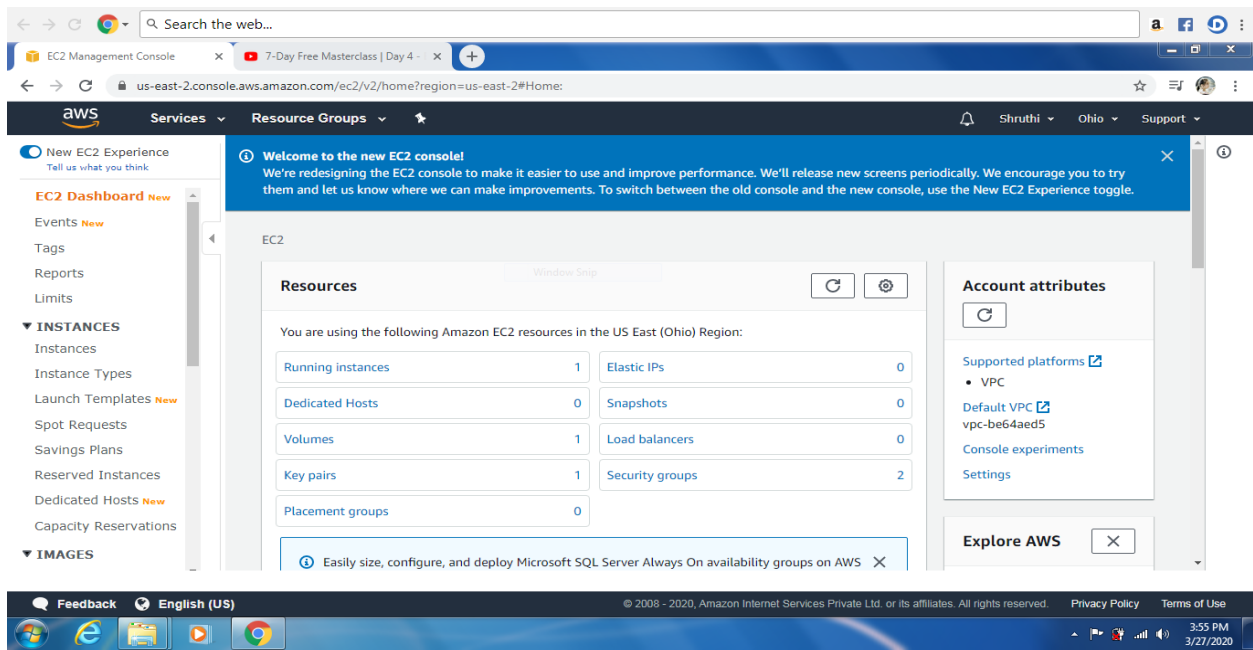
Search the web...

EC2 Management Console
7-Day Free Masterclass | Day 4 -

us-east-2.console.aws.amazon.com/ec2/v2/home?region=us-east-2#Home:

aws
Services
Resource Groups
Shruthi
Ohio
Support

New EC2 Experience
Tell us what you think

EC2 Dashboard New
Events New
Tags
Reports
Limits
▼ INSTANCES
Instances
Instance Types
Launch Templates New
Spot Requests
Savings Plans
Reserved Instances
Dedicated Hosts New
Capacity Reservations
▼ IMAGES

Welcome to the new EC2 console!
We're redesigning the EC2 console to make it easier to use and improve performance. We'll release new screens periodically. We encourage you to try them and let us know where we can make improvements. To switch between the old console and the new console, use the New EC2 Experience toggle.

EC2

Window Snip

Resources

You are using the following Amazon EC2 resources in the US East (Ohio) Region:

| Running instances | 1 | Elastic IPs | 0 |
|---|---|---|---|
| Dedicated Hosts | 0 | Snapshots | 0 |
| Volumes | 1 | Load balancers | 0 |
| Key pairs | 1 | Security groups | 2 |
| Placement groups | 0 | | |

Easily size, configure, and deploy Microsoft SQL Server Always On availability groups on AWS

Account attributes

Supported platforms
• VPC
Default VPC
vpc-be64aed5
Console experiments
Settings

Explore AWS

Feedback
English (US)
© 2008 - 2020, Amazon Internet Services Private Ltd. or its affiliates. All rights reserved.
Privacy Policy
Terms of Use

3:55 PM
3/27/2020